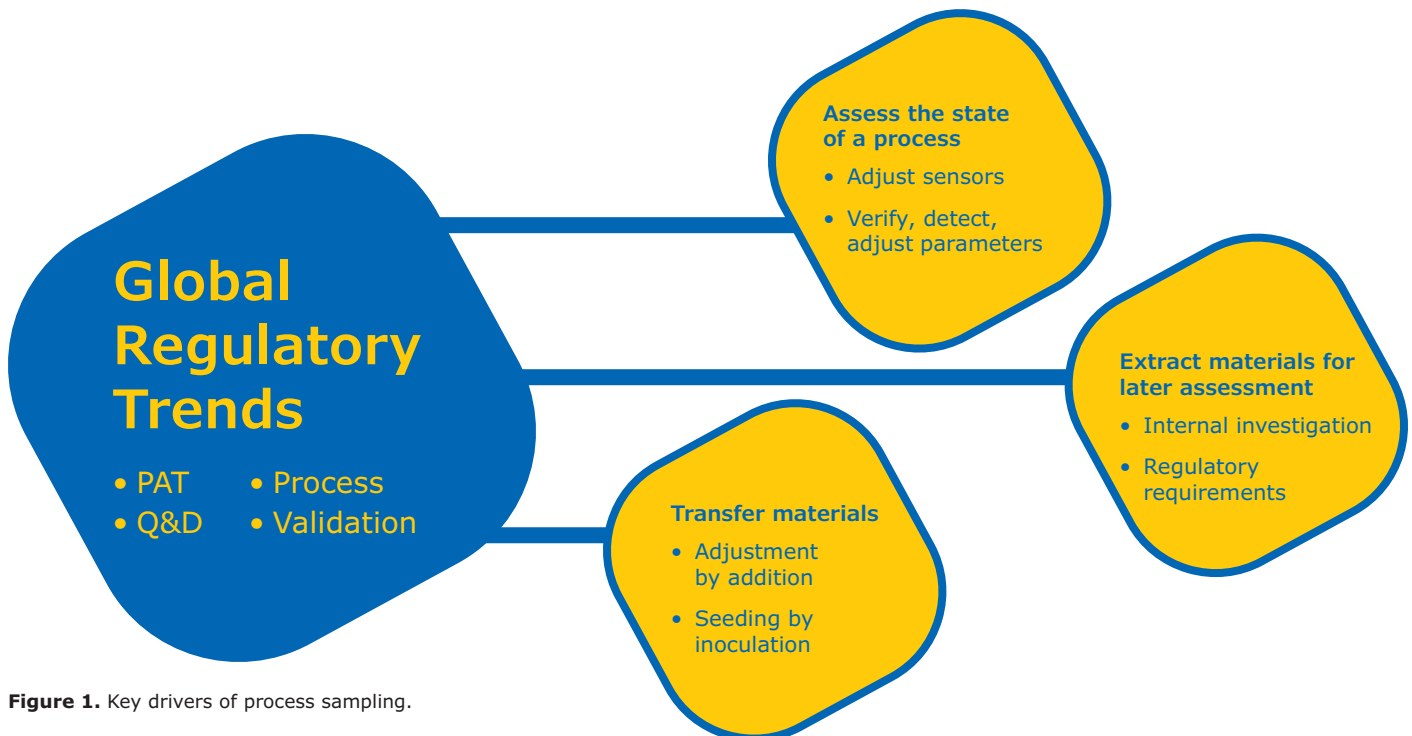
Global Regulatory Trends

• PAT
• Q&D
• Process
• Validation

Assess the state of a process

• Adjust sensors
• Verify, detect, adjust parameters

Extract materials for later assessment

• Internal investigation
• Regulatory requirements

Transfer materials

• Adjustment by addition
• Seeding by inoculation

**Figure 1.** Key drivers of process sampling.